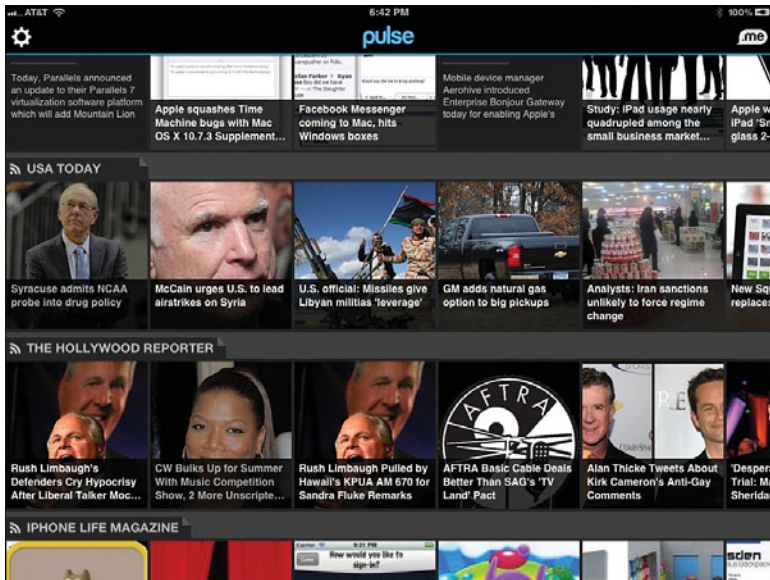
AT&T 6:42 PM 100%

pulse

me

Today, Parallels announced an update to their Parallels 7 virtualization software platform which will add Mountain Lion

Apple squashes Time Machine bugs with Mac OS X 10.7.3 Supplement...

Facebook Messenger coming to Mac, hits Windows boxes

Mobile device manager Aerohive introduced Enterprise Bonjour Gateway today for enabling Apple's

Study: iPad usage nearly quadrupled among the small business market...

Apple w iPad "Sm glass?

USA TODAY

Syracuse admits NCAA probe into drug policy

McCain urges U.S. to lead airstrikes on Syria

U.S. official: Missiles give Libyan militias 'leverage'

GM adds natural gas option to big pickups

Analysts: Iran sanctions unlikely to force regime change

New Sq replaces

THE HOLLYWOOD REPORTER

Rush Limbaugh's Defenders Cry Hypocrisy After Liberal Talker Moc...

CW Bulks Up for Summer With Music Competition Show, 2 More Unscripte...

Rush Limbaugh Pulled by Hawaii's KPUA AM 670 for Sandra Fluke Remarks

AFTRA

AFTRA Basic Cable Deals Better Than SAG's 'TV Land' Pact

Alan Thicke Tweets About Kirk Cameron's Anti-Gay Comments

'Desper Trial: Ma Wardro

IPHONE LIFE MAGAZINE

How would you like to sign-in?

sden